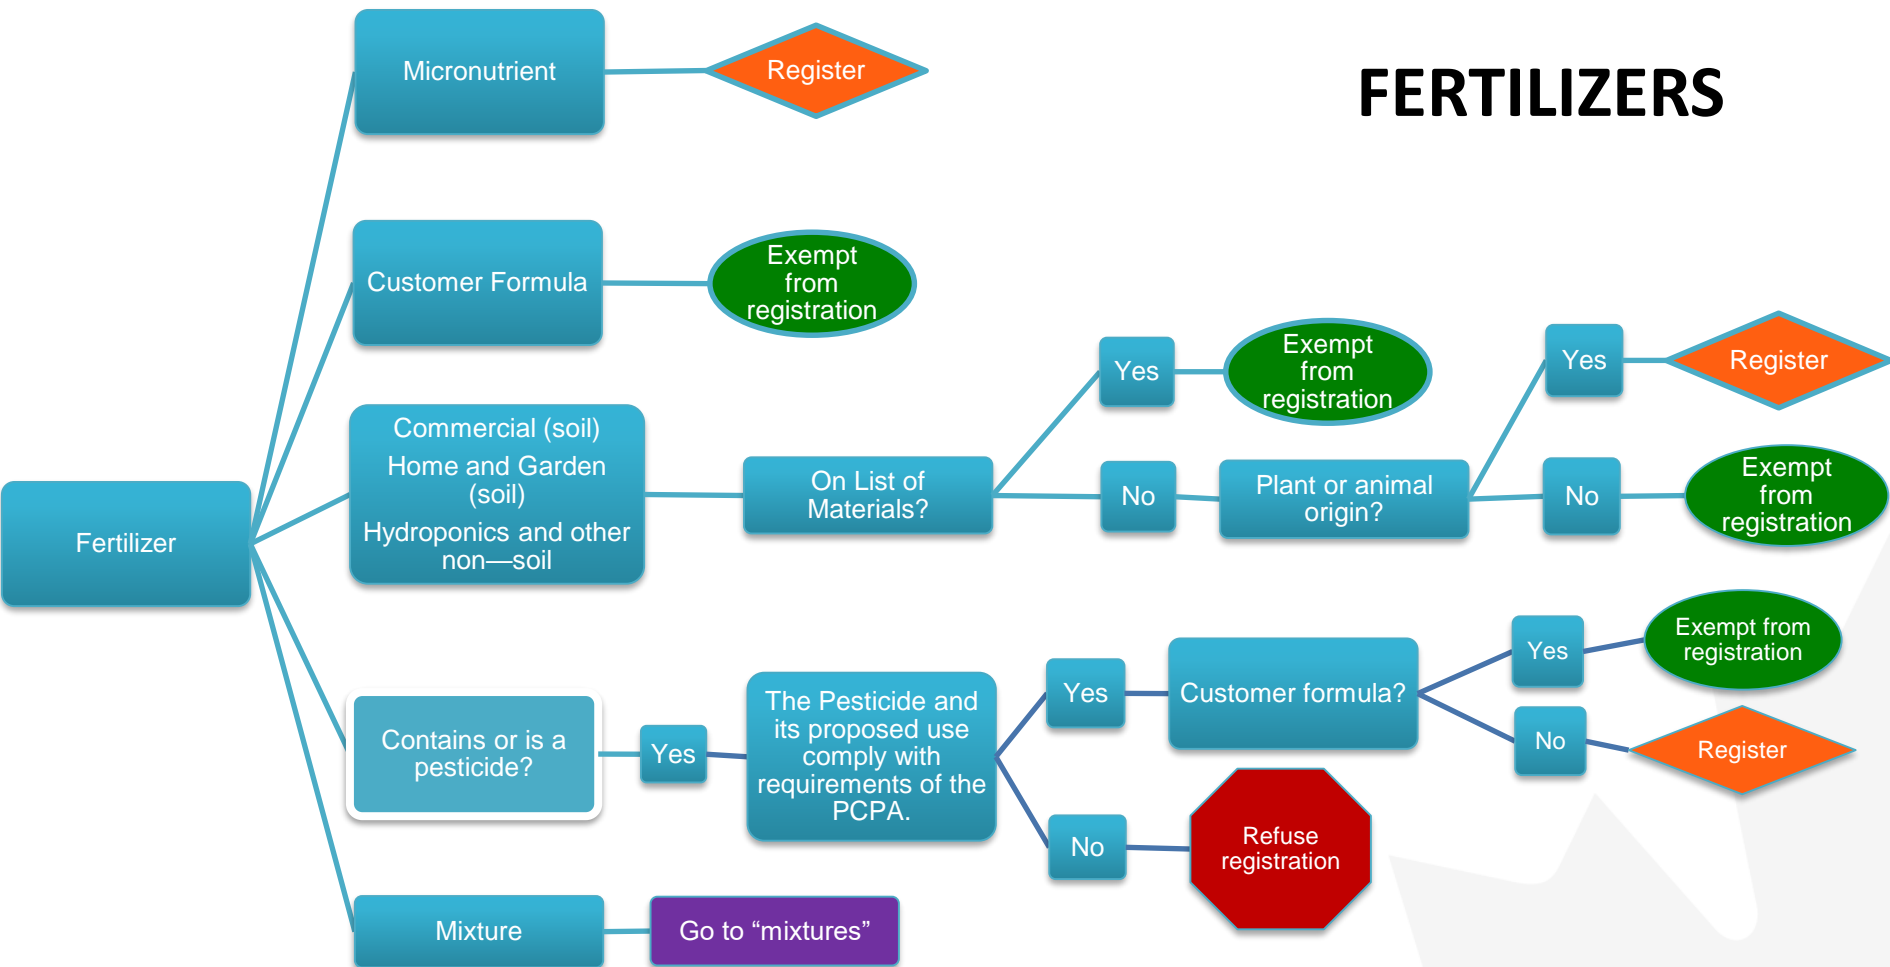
FERTILIZERS

Fertilizer

Micronutrient

Register

Customer Formula

Exempt from registration

Commercial (soil)
Home and Garden (soil)
Hydroponics and other non—soil

On List of Materials?

Yes

Exempt from registration

No

Plant or animal origin?

Yes

Register

No

Exempt from registration

Contains or is a pesticide?

Yes

The Pesticide and its proposed use comply with requirements of the PCPA.

Yes

Customer formula?

Yes

Exempt from registration

No

Register

No

Refuse registration

Mixture

Go to “mixtures”